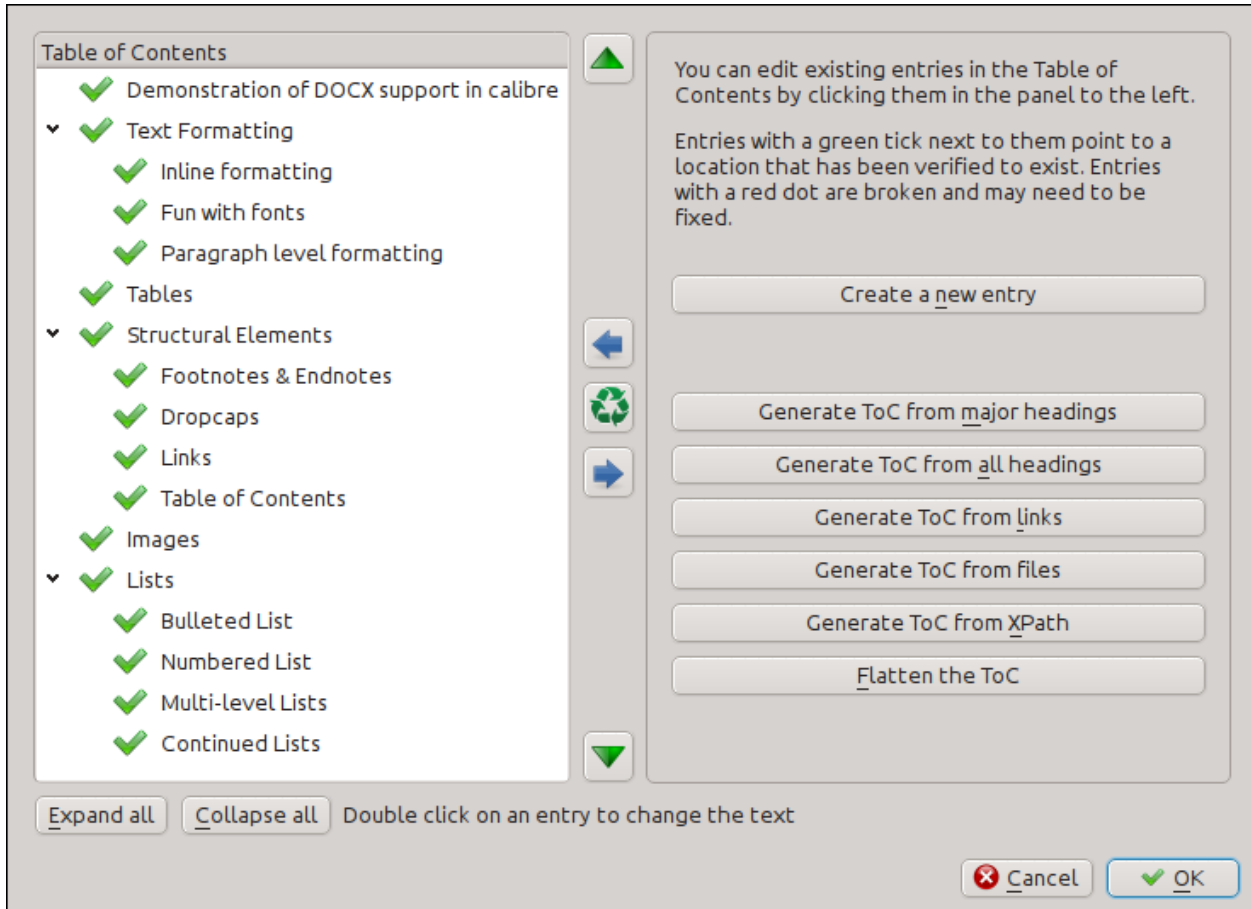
Table of Contents

Demonstration of DOCX support in calibre
Text Formatting
Inline formatting
Fun with fonts
Paragraph level formatting
Tables
Structural Elements
Footnotes & Endnotes
Dropcaps
Links
Table of Contents
Images
Lists
Bulleted List
Numbered List
Multi-level Lists
Continued Lists

You can edit existing entries in the Table of Contents by clicking them in the panel to the left.

Entries with a green tick next to them point to a location that has been verified to exist. Entries with a red dot are broken and may need to be fixed.

Create a new entry

Generate ToC from major headings
Generate ToC from all headings
Generate ToC from links
Generate ToC from files
Generate ToC from XPath
Flatten the ToC

Expand all
Collapse all
Double click on an entry to change the text

Cancel
OK